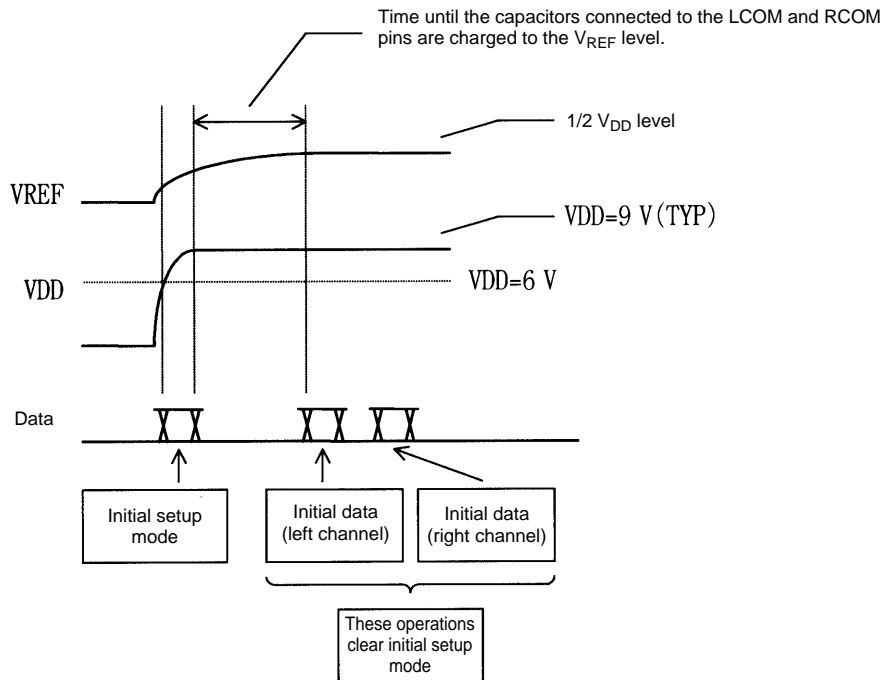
Time until the capacitors connected to the LCOM and RCOM pins are charged to the $V_{REF}$ level.

1/2 $V_{DD}$ level

VREF

VDD=9 V(TYP)

VDD

VDD=6 V

Data

Initial setup mode

Initial data (left channel)

Initial data (right channel)

These operations clear initial setup mode